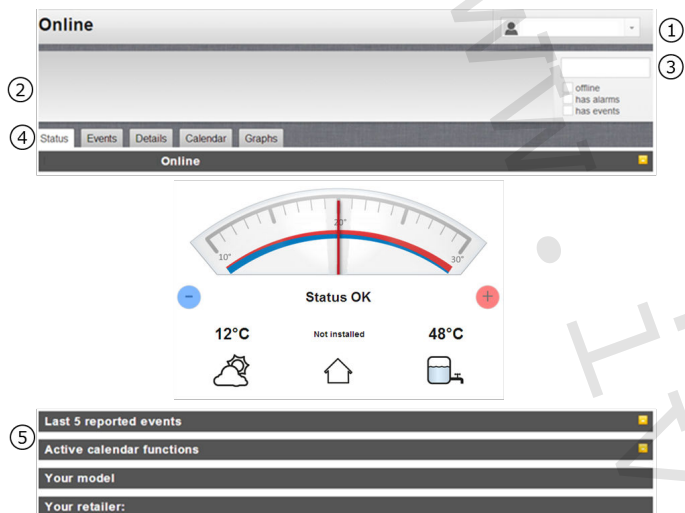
Online

①

③

②

offline
has alarms
has events

④

Status | Events | Details | Calendar | Graphs

Online

10°
20°
30°

Status OK

12°C
Not installed
48°C

⑤

Last 5 reported events

Active calendar functions

Your model

Your retailer: